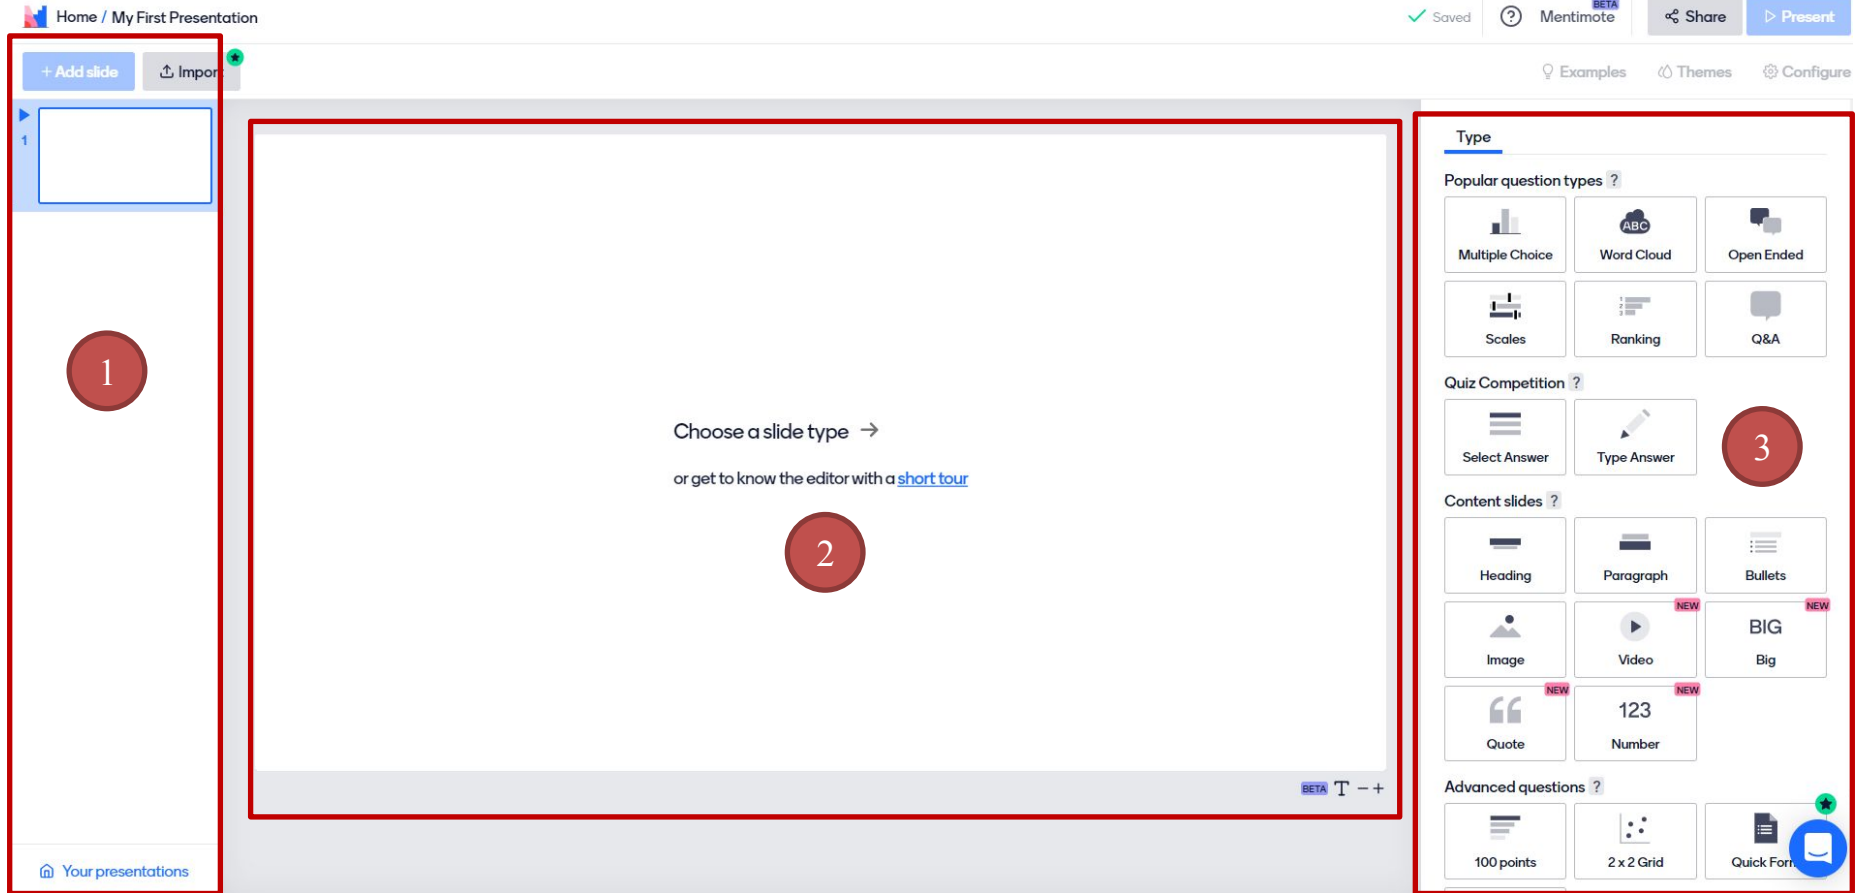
Home / My First Presentation

Saved ? Mentimote BETA Share Present

+ Add slide Impor

Examples Themes Configure

1

1

Your presentations

Choose a slide type →

or get to know the editor with a short tour

2

BETA T − +

Type

Popular question types ?

| Multiple Choice | Word Cloud | Open Ended |
|---|---|---|
| Scales | Ranking | Q&A |

Quiz Competition ?

Select Answer

Type Answer

3

Content slides ?

Heading

Paragraph

Bullets

Image

NEW Video

NEW BIG Big

NEW Quote

NEW 123 Number

Advanced questions ?

100 points

2 x 2 Grid

Quick Form